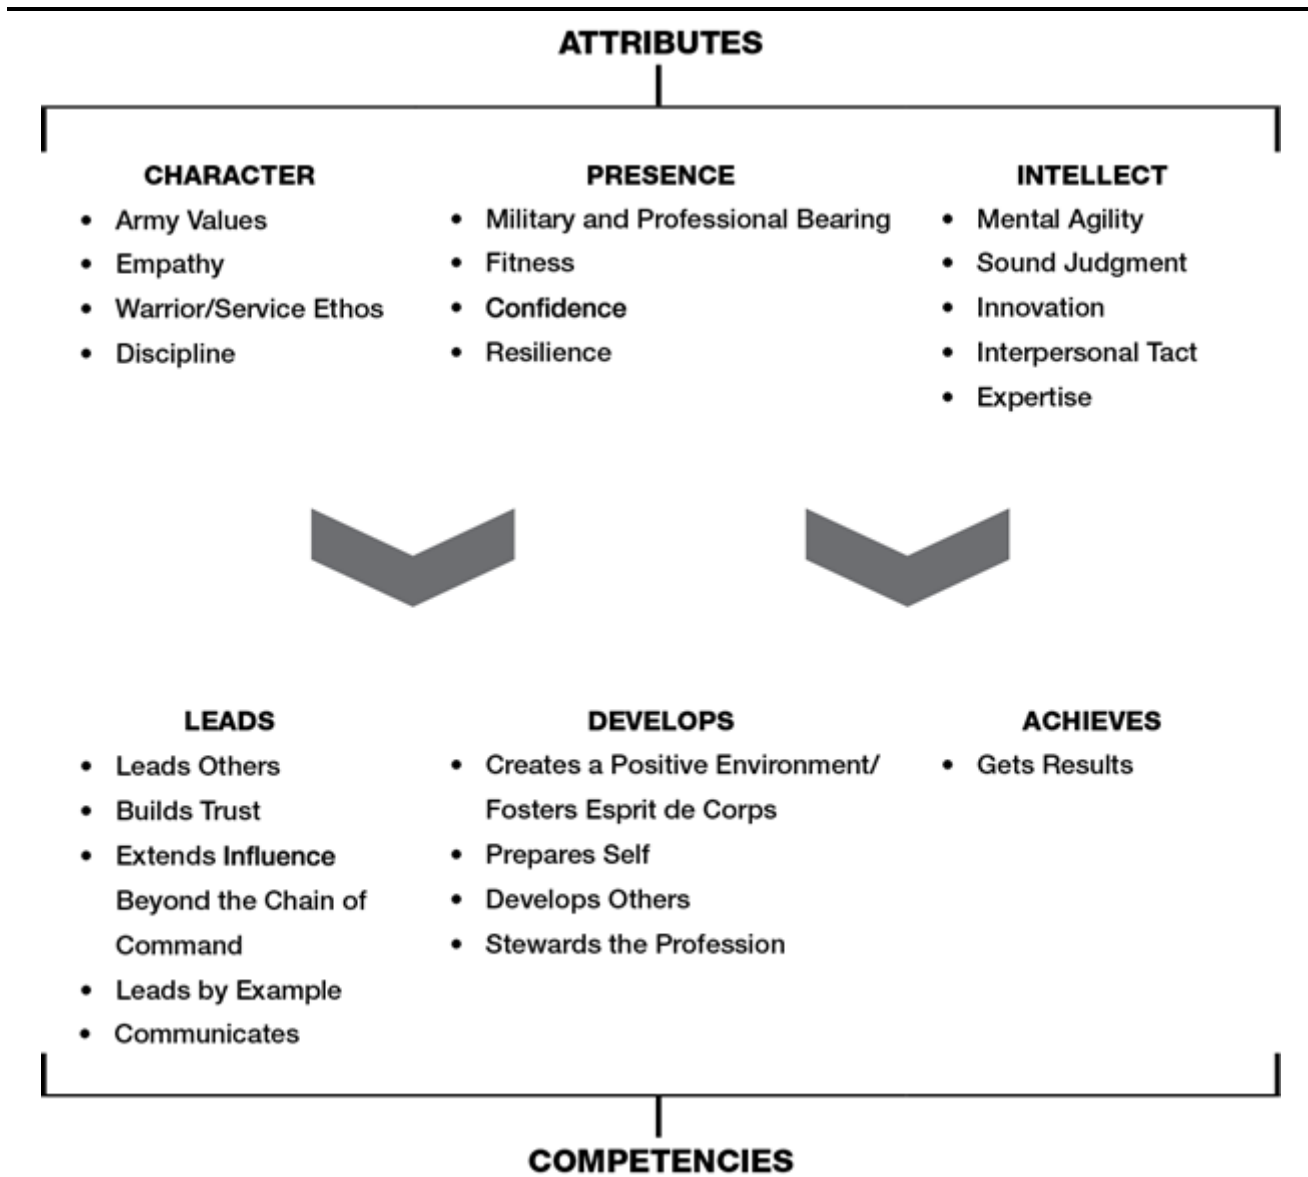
ATTRIBUTES

CHARACTER
- Army Values
- Empathy
- Warrior/Service Ethos
- Discipline

PRESENCE
- Military and Professional Bearing
- Fitness
- Confidence
- Resilience

INTELLECT
- Mental Agility
- Sound Judgment
- Innovation
- Interpersonal Tact
- Expertise

LEADS
- Leads Others
- Builds Trust
- Extends Influence Beyond the Chain of Command
- Leads by Example
- Communicates

DEVELOPS
- Creates a Positive Environment/ Fosters Esprit de Corps
- Prepares Self
- Develops Others
- Stewards the Profession

ACHIEVES
- Gets Results

COMPETENCIES